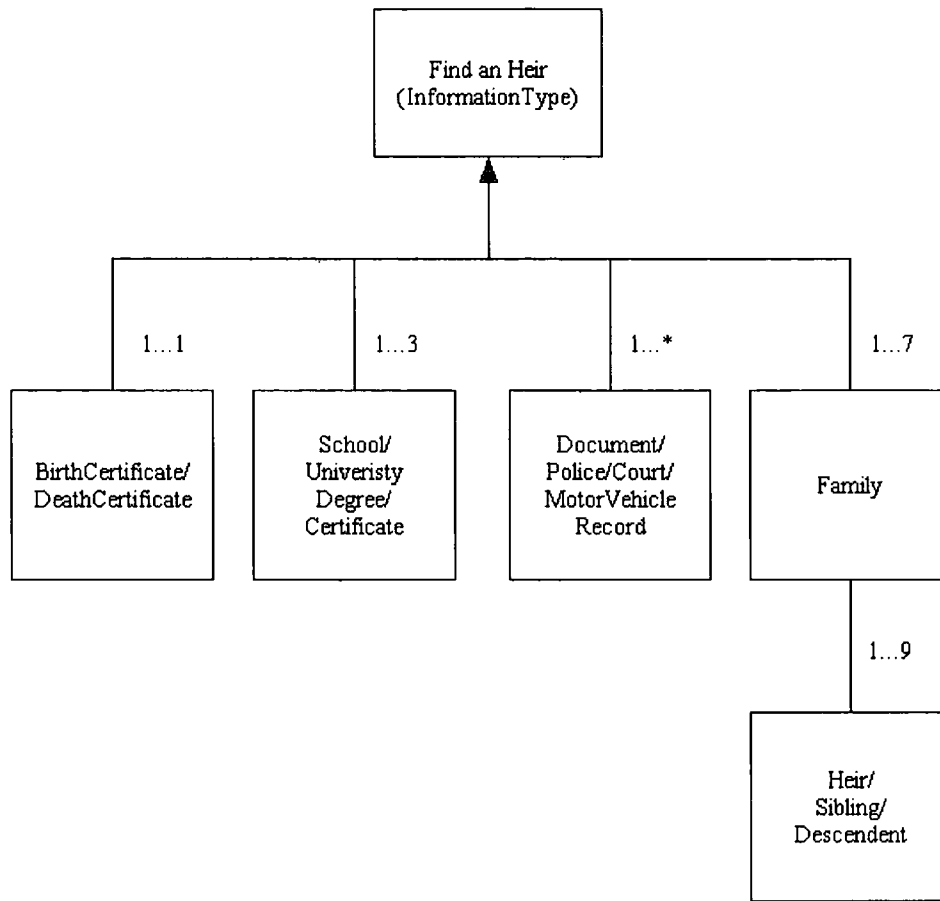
Find an Heir
(InformationType)

1...1

1...3

1...*

1...7

BirthCertificate/
DeathCertificate

School/
Univeristy
Degree/
Certificate

Document/
Police/Court/
MotorVehicle
Record

Family

1...9

Heir/
Sibling/
Descendent